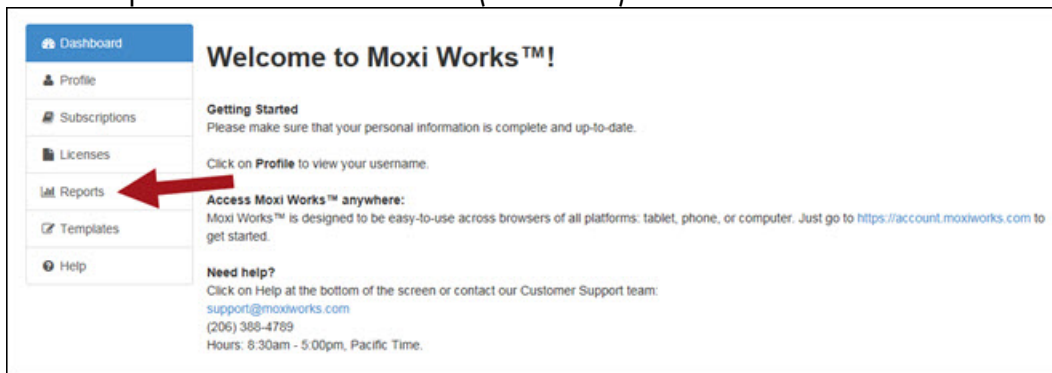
Dashboard
Profile
Subscriptions
Licenses
Reports
Templates
Help

Welcome to Moxi Works™!

Getting Started
Please make sure that your personal information is complete and up-to-date.

Click on Profile to view your username.

Access Moxi Works™ anywhere:
Moxi Works™ is designed to be easy-to-use across browsers of all platforms: tablet, phone, or computer. Just go to https://account.moxiworks.com to get started.

Need help?
Click on Help at the bottom of the screen or contact our Customer Support team:
support@moxiworks.com
(206) 388-4789
Hours: 8:30am - 5:00pm, Pacific Time.